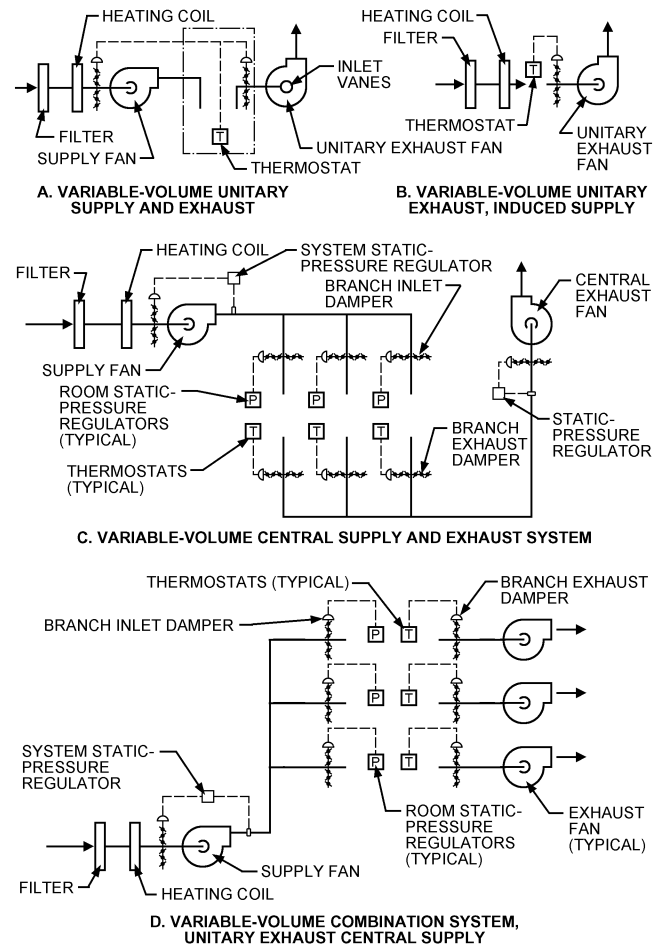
HEATING COIL
INLET VANES
T
FILTER
SUPPLY FAN
UNITARY EXHAUST FAN
THERMOSTAT

A. VARIABLE-VOLUME UNITARY SUPPLY AND EXHAUST

HEATING COIL
FILTER
T
THERMOSTAT
UNITARY EXHAUST FAN

B. VARIABLE-VOLUME UNITARY EXHAUST, INDUCED SUPPLY

HEATING COIL
SYSTEM STATIC-PRESSURE REGULATOR
FILTER
BRANCH INLET DAMPER
CENTRAL EXHAUST FAN
SUPPLY FAN
ROOM STATIC-PRESSURE REGULATORS (TYPICAL)
P
P
P
STATIC-PRESSURE REGULATOR
T
T
T
BRANCH EXHAUST DAMPER
THERMOSTATS (TYPICAL)

C. VARIABLE-VOLUME CENTRAL SUPPLY AND EXHAUST SYSTEM

THERMOSTATS (TYPICAL)
BRANCH EXHAUST DAMPER
BRANCH INLET DAMPER
P
T
P
T
SYSTEM STATIC-PRESSURE REGULATOR
P
T
SUPPLY FAN
ROOM STATIC-PRESSURE REGULATORS (TYPICAL)
EXHAUST FAN (TYPICAL)
FILTER
HEATING COIL

D. VARIABLE-VOLUME COMBINATION SYSTEM, UNITARY EXHAUST CENTRAL SUPPLY